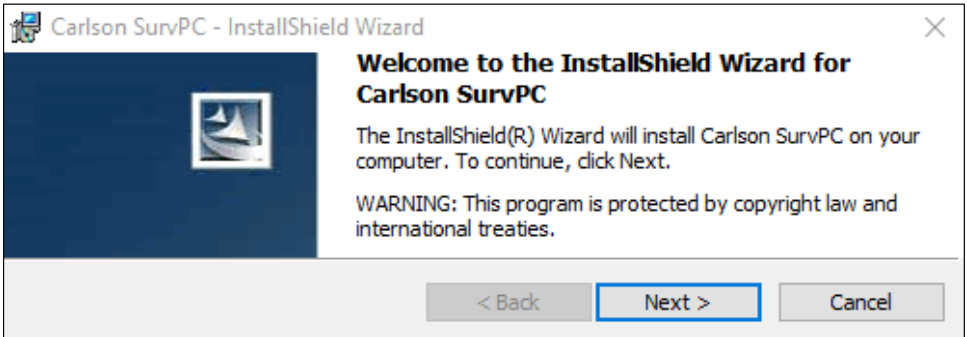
Carlson SurvPC - InstallShield Wizard

Welcome to the InstallShield Wizard for Carlson SurvPC

The InstallShield(R) Wizard will install Carlson SurvPC on your computer. To continue, click Next.

WARNING: This program is protected by copyright law and international treaties.

< Back | Next > | Cancel